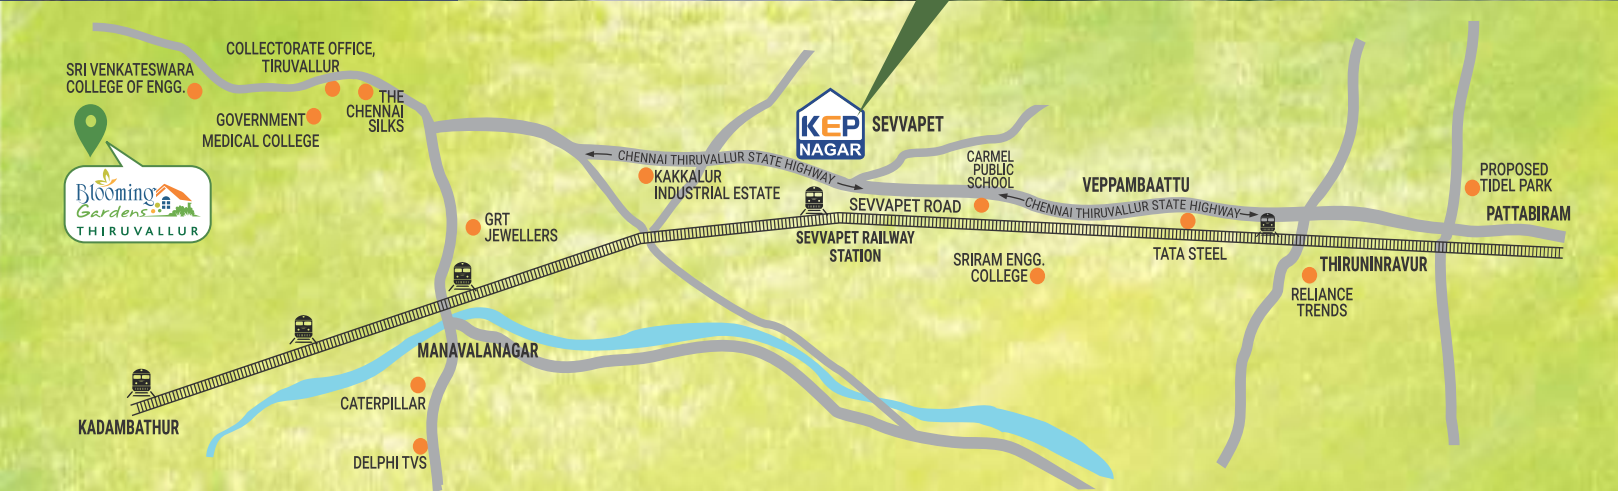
SRI VENKATESWARA COLLEGE OF ENGG.

COLLECTORATE OFFICE, TIRUVALLUR

GOVERNMENT MEDICAL COLLEGE

THE CHENNAI SILKS

Blooming Gardens
THIRUVALLUR

KEP NAGAR

SEVVAPET

CHENNAI THIRUVALLUR STATE HIGHWAY

KAKKALUR INDUSTRIAL ESTATE

GRT JEWELLERS

CARMEL PUBLIC SCHOOL

VEPPAMBAATTU

SEVVAPET ROAD

CHENNAI THIRUVALLUR STATE HIGHWAY

PROPOSED TIDEL PARK

PATTABIRAM

SEVVAPET RAILWAY STATION

SRIRAM ENGG. COLLEGE

TATA STEEL

THIRUNINRAVUR

RELIANCE TRENDS

MANAVALANAGAR

CATERPILLAR

KADAMBATHUR

DELPHI TVS